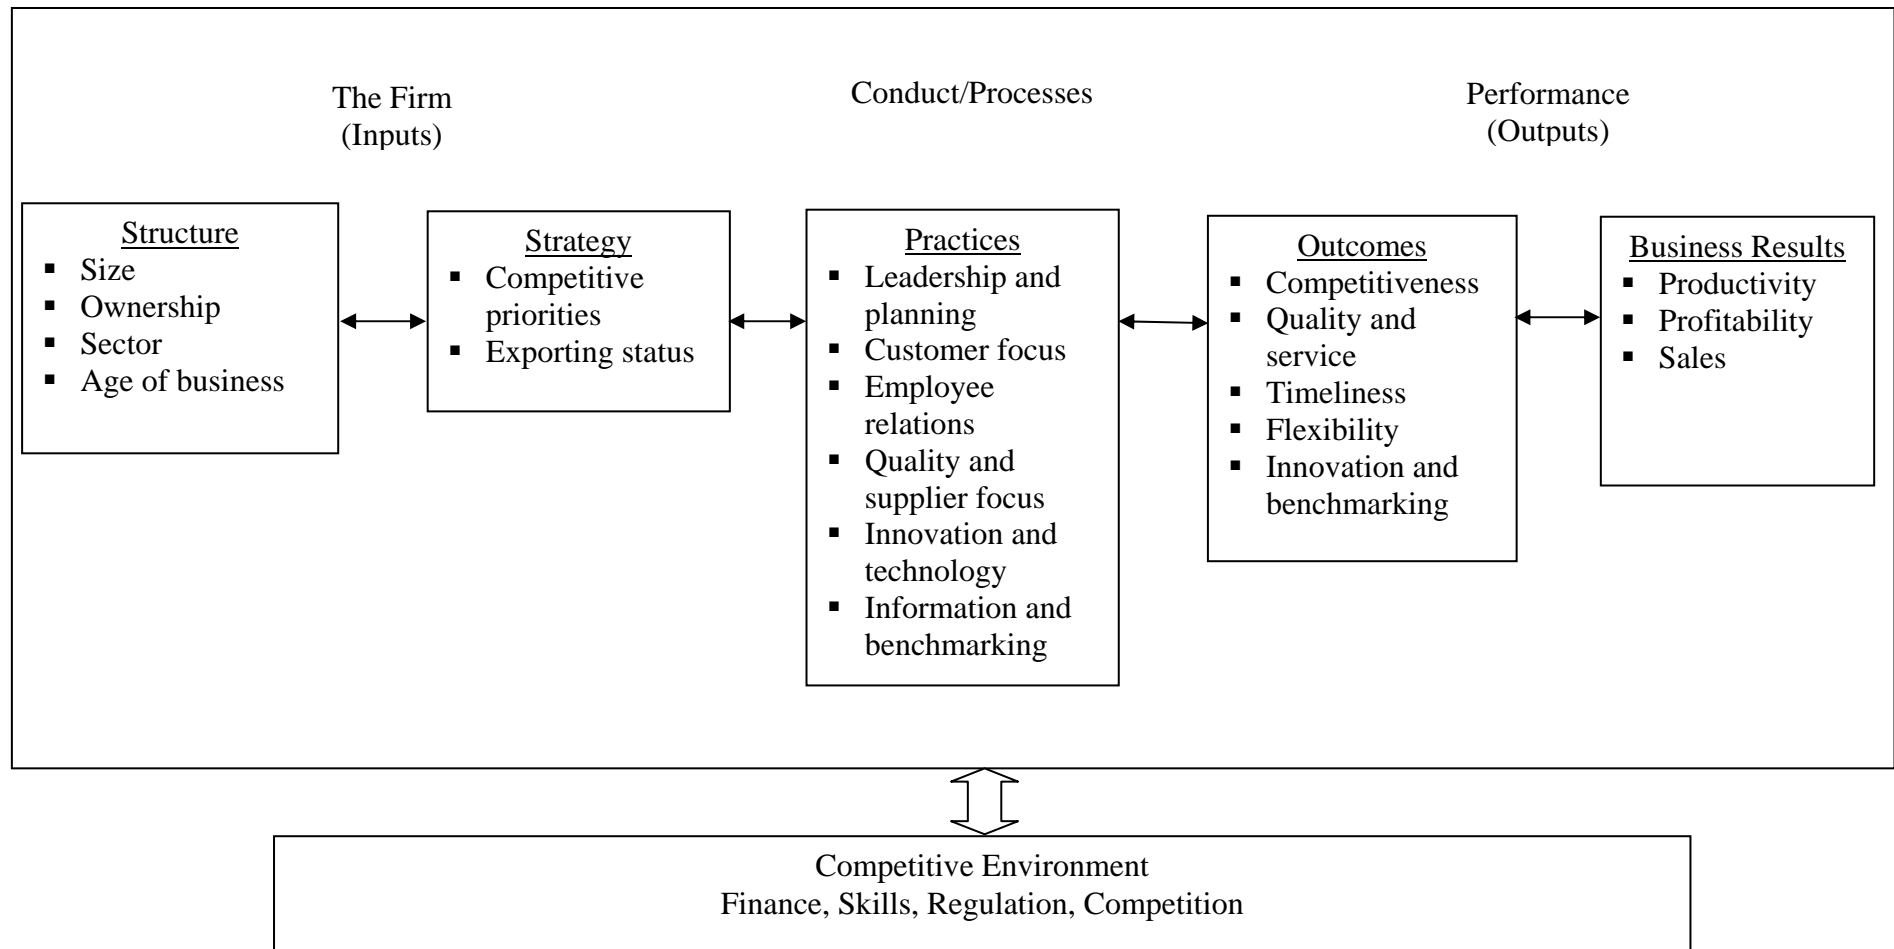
The Firm
(Inputs)

Conduct/Processes

Performance
(Outputs)

Structure
- Size
- Ownership
- Sector
- Age of business

Strategy
- Competitive priorities
- Exporting status

Practices
- Leadership and planning
- Customer focus
- Employee relations
- Quality and supplier focus
- Innovation and technology
- Information and benchmarking

Outcomes
- Competitiveness
- Quality and service
- Timeliness
- Flexibility
- Innovation and benchmarking

Business Results
- Productivity
- Profitability
- Sales

Competitive Environment
Finance, Skills, Regulation, Competition